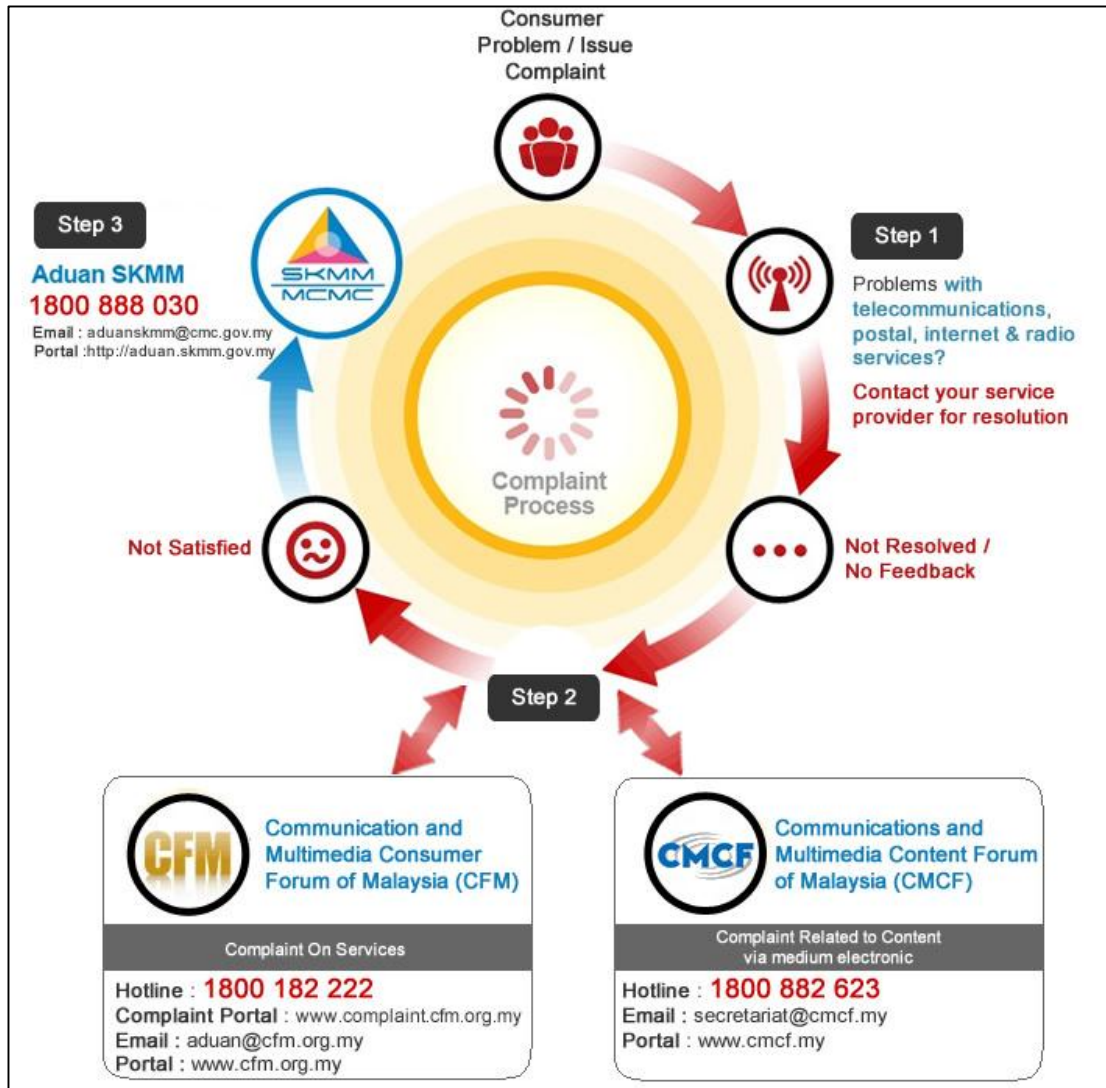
Consumer Problem / Issue Complaint

Step 1

Problems with telecommunications, postal, internet & radio services?

Contact your service provider for resolution

Not Resolved / No Feedback

Step 2

Not Satisfied

Step 3

SKMM MCMC

Aduan SKMM
1800 888 030
Email : aduanskmm@cmc.gov.my
Portal :http://aduan.skmm.gov.my

Complaint Process

CFM

Communication and Multimedia Consumer Forum of Malaysia (CFM)

Complaint On Services

Hotline : 1800 182 222
Complaint Portal : www.complaint.cfm.org.my
Email : aduan@cfm.org.my
Portal : www.cfm.org.my

CMCF

Communications and Multimedia Content Forum of Malaysia (CMCF)

Complaint Related to Content via medium electronic

Hotline : 1800 882 623
Email : secretariat@cmcf.my
Portal : www.cmcf.my